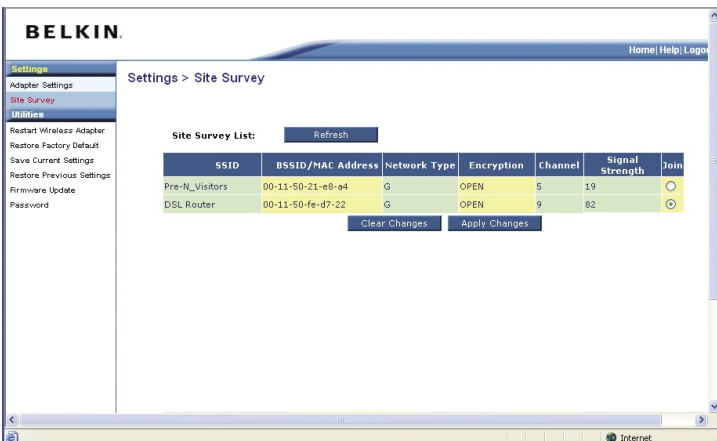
BELKIN.

Home| Help| Logo

Settings
Adapter Settings
Site Survey
Utilities
Restart Wireless Adapter
Restore Factory Default
Save Current Settings
Restore Previous Settings
Firmware Update
Password

Settings > Site Survey

Site Survey List: Refresh

| SSID | BSSID/MAC Address | Network Type | Encryption | Channel | Signal Strength | Join |
|---|---|---|---|---|---|---|
| Pre-N_Visitors | 00-11-50-21-e8-a4 | G | OPEN | 5 | 19 | ○ |
| DSL Router | 00-11-50-fe-d7-22 | G | OPEN | 9 | 82 | ⊙ |

Clear Changes Apply Changes

Internet